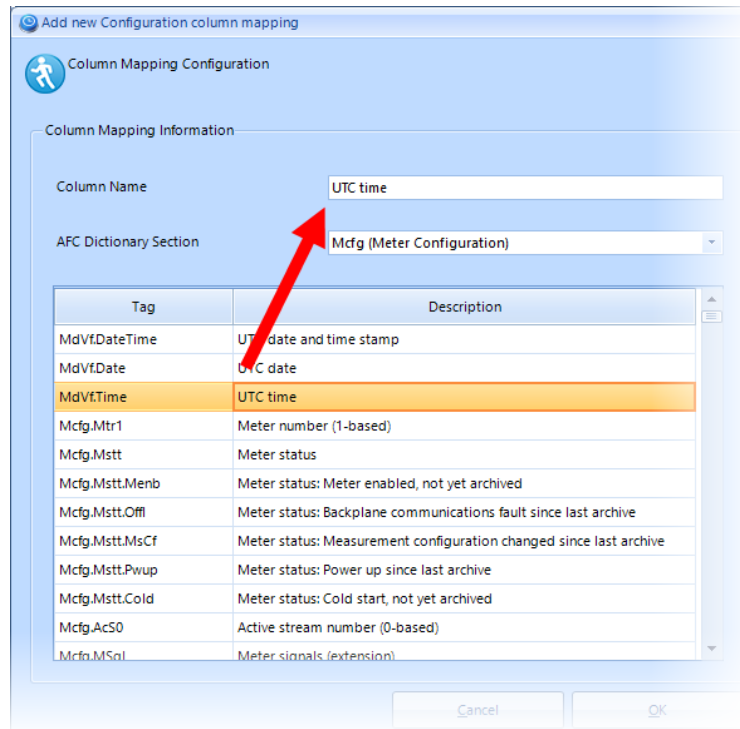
Add new Configuration column mapping

Column Mapping Configuration

Column Mapping Information

Column Name

UTC time

AFC Dictionary Section

Mcfg (Meter Configuration)

| Tag | Description |
|---|---|
| MdVf.DateTime | UTC date and time stamp |
| MdVf.Date | UTC date |
| MdVf.Time | UTC time |
| Mcfg.Mtr1 | Meter number (1-based) |
| Mcfg.Mstt | Meter status |
| Mcfg.Mstt.Menb | Meter status: Meter enabled, not yet archived |
| Mcfg.Mstt.Offl | Meter status: Backplane communications fault since last archive |
| Mcfg.Mstt.MsCf | Meter status: Measurement configuration changed since last archive |
| Mcfg.Mstt.Pwup | Meter status: Power up since last archive |
| Mcfg.Mstt.Cold | Meter status: Cold start, not yet archived |
| Mcfg.AcS0 | Active stream number (0-based) |
| Mcfg.MSgl | Meter signals (extension) |

Cancel

OK